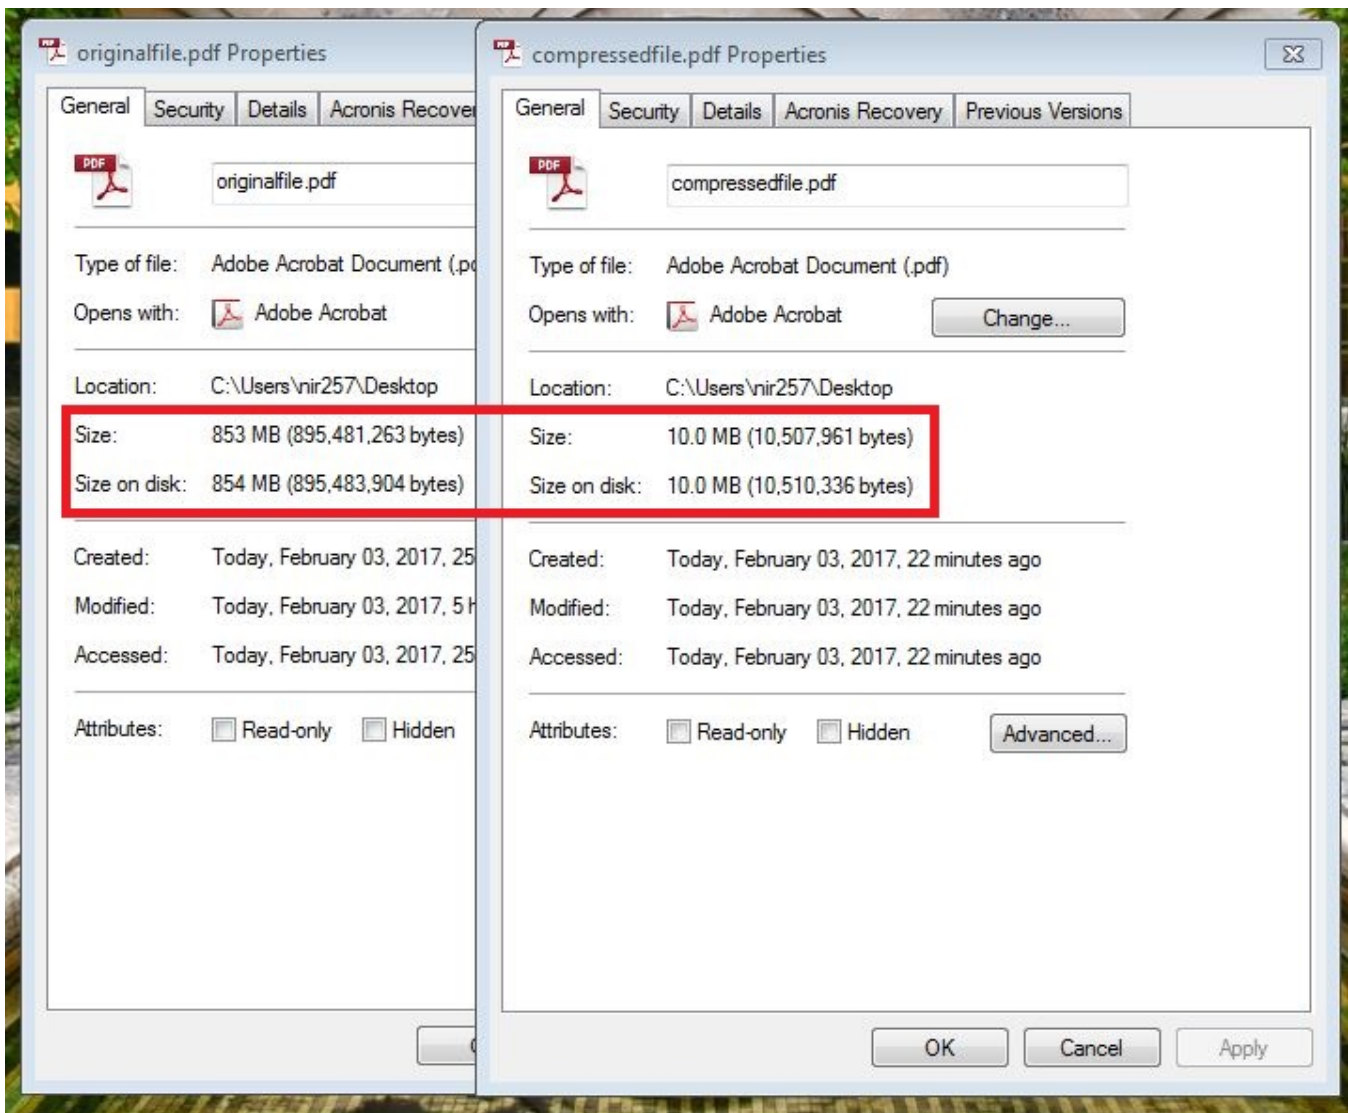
originalfile.pdf Properties

General | Security | Details | Acronis Recove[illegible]

PDF

originalfile.pdf

Type of file: Adobe Acrobat Document (.p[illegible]

Opens with: Adobe Acrobat

Location: C:\Users\nir257\Desktop

Size: 853 MB (895,481,263 bytes)

Size on disk: 854 MB (895,483,904 bytes)

Created: Today, February 03, 2017, 25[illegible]

Modified: Today, February 03, 2017, 5 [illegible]

Accessed: Today, February 03, 2017, 25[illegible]

Attributes: Read-only Hidden

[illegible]

compressedfile.pdf Properties

General | Security | Details | Acronis Recovery | Previous Versions

PDF

compressedfile.pdf

Type of file: Adobe Acrobat Document (.pdf)

Opens with: Adobe Acrobat Change...

Location: C:\Users\nir257\Desktop

Size: 10.0 MB (10,507,961 bytes)

Size on disk: 10.0 MB (10,510,336 bytes)

Created: Today, February 03, 2017, 22 minutes ago

Modified: Today, February 03, 2017, 22 minutes ago

Accessed: Today, February 03, 2017, 22 minutes ago

Attributes: Read-only Hidden Advanced...

OK Cancel Apply